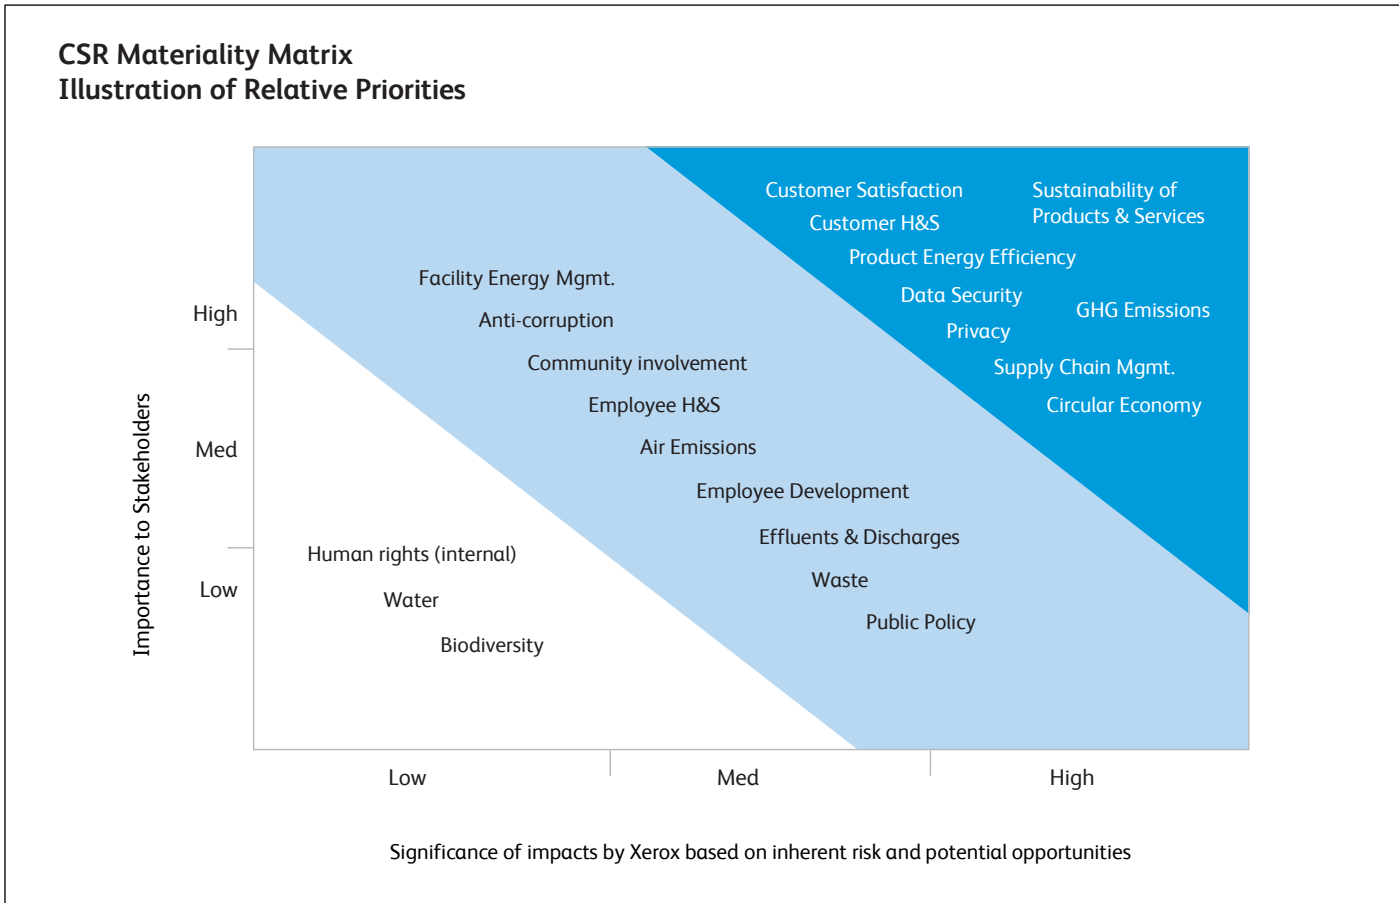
CSR Materiality Matrix
Illustration of Relative Priorities

Importance to Stakeholders

High

Med

Low

Customer Satisfaction
Customer H&S
Sustainability of Products & Services
Product Energy Efficiency
Data Security
GHG Emissions
Privacy
Supply Chain Mgmt.
Circular Economy

Facility Energy Mgmt.
Anti-corruption
Community involvement
Employee H&S
Air Emissions
Employee Development
Effluents & Discharges
Waste
Public Policy

Human rights (internal)
Water
Biodiversity

Low
Med
High

Significance of impacts by Xerox based on inherent risk and potential opportunities